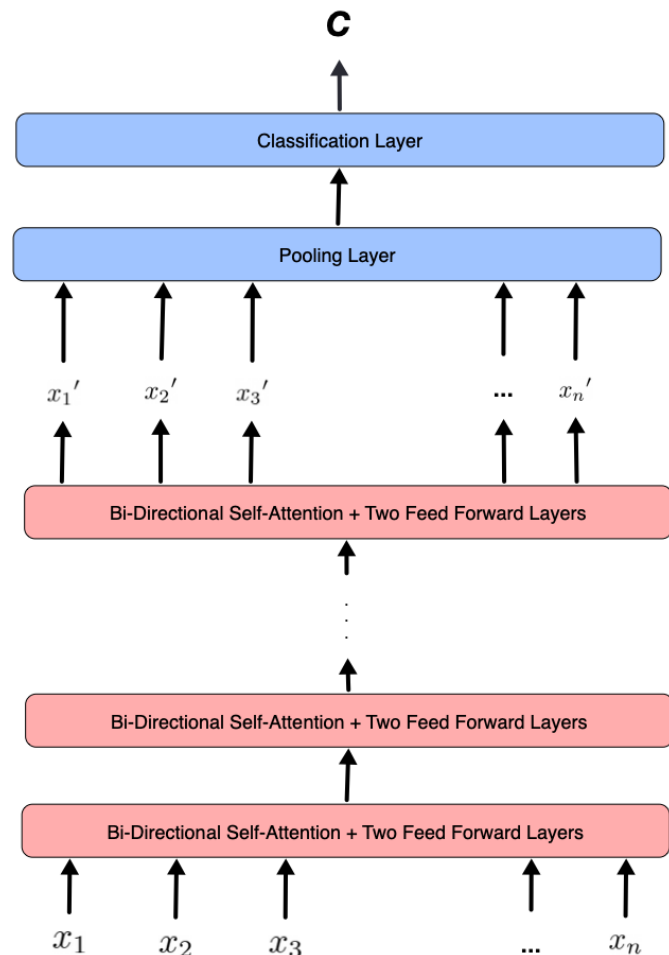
*c*

Classification Layer

Pooling Layer

$x_1'$ $x_2'$ $x_3'$ ... $x_n'$

Bi-Directional Self-Attention + Two Feed Forward Layers

Bi-Directional Self-Attention + Two Feed Forward Layers

Bi-Directional Self-Attention + Two Feed Forward Layers

$x_1$ $x_2$ $x_3$ ... $x_n$